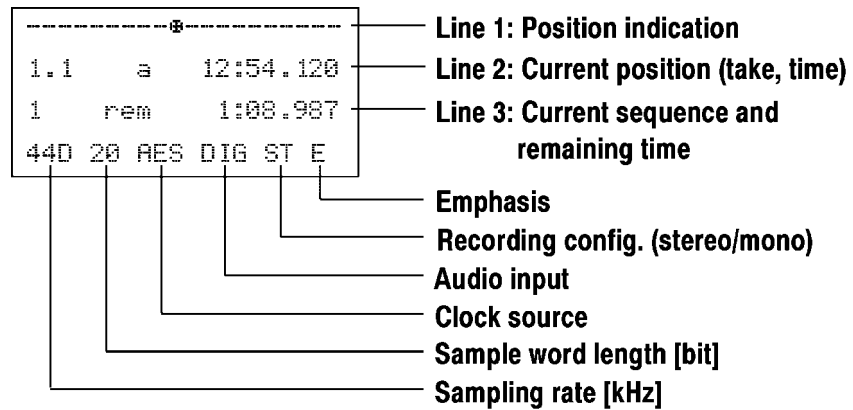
--------⊕----------
1.1 a 12:54.120
1 rem 1:08.987
44D 20 AES DIG ST E

Line 1: Position indication
Line 2: Current position (take, time)
Line 3: Current sequence and remaining time
Emphasis
Recording config. (stereo/mono)
Audio input
Clock source
Sample word length [bit]
Sampling rate [kHz]